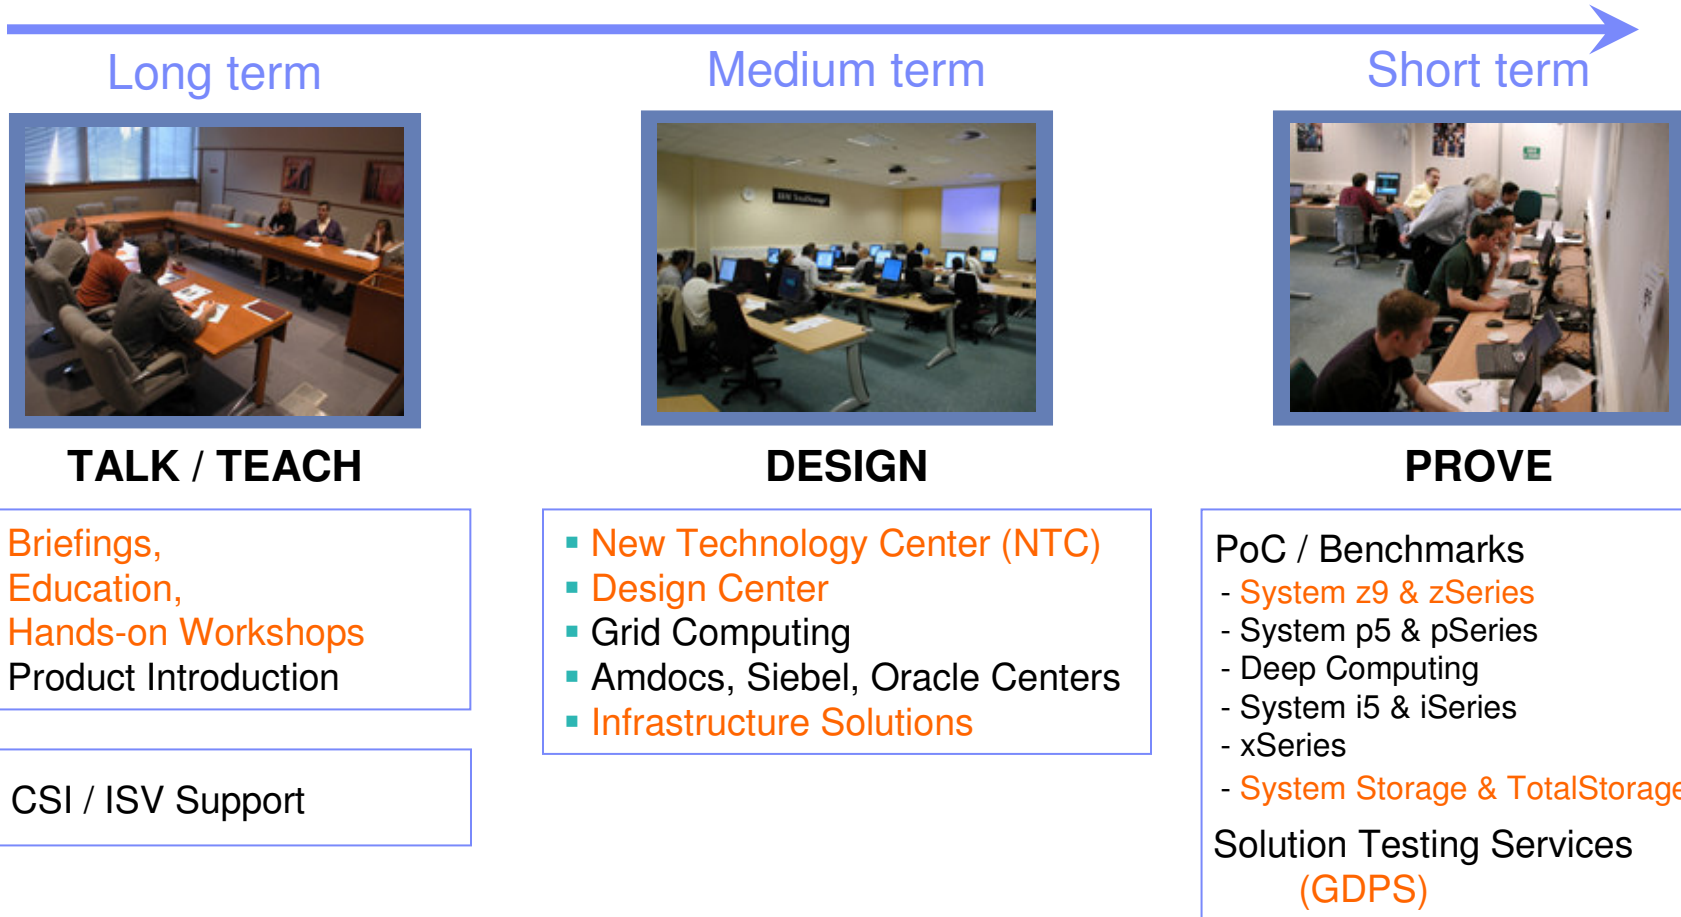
Long term

Medium term

Short term

TALK / TEACH

DESIGN

PROVE

Briefings,
Education,
Hands-on Workshops
Product Introduction

CSI / ISV Support

▪ New Technology Center (NTC)
▪ Design Center
▪ Grid Computing
▪ Amdocs, Siebel, Oracle Centers
▪ Infrastructure Solutions

PoC / Benchmarks
- System z9 & zSeries
- System p5 & pSeries
- Deep Computing
- System i5 & iSeries
- xSeries
- System Storage & TotalStorage

Solution Testing Services
(GDPS)